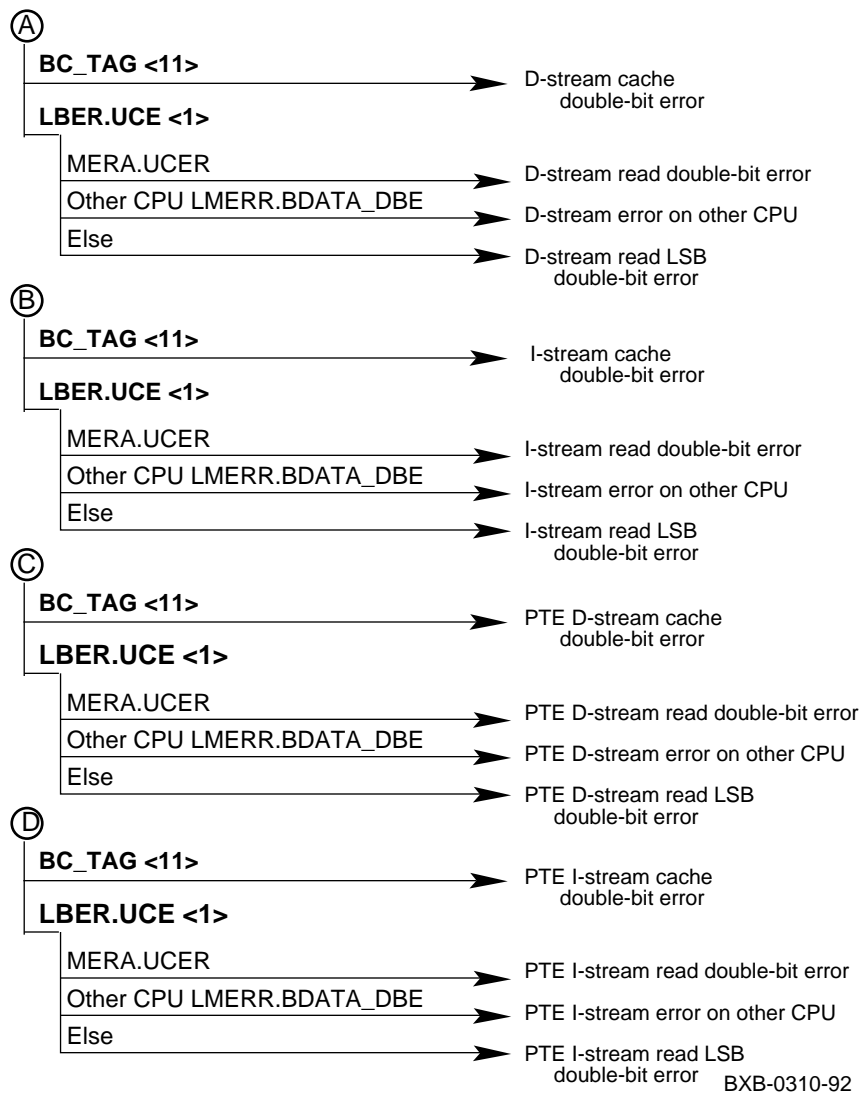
A

BC_TAG <11>

D-stream cache double-bit error

LBER.UCE <1>

MERA.UCER

D-stream read double-bit error

Other CPU LMERR.BDATA_DBE

D-stream error on other CPU

Else

D-stream read LSB double-bit error

B

BC_TAG <11>

I-stream cache double-bit error

LBER.UCE <1>

MERA.UCER

I-stream read double-bit error

Other CPU LMERR.BDATA_DBE

I-stream error on other CPU

Else

I-stream read LSB double-bit error

C

BC_TAG <11>

PTE D-stream cache double-bit error

LBER.UCE <1>

MERA.UCER

PTE D-stream read double-bit error

Other CPU LMERR.BDATA_DBE

PTE D-stream error on other CPU

Else

PTE D-stream read LSB double-bit error

D

BC_TAG <11>

PTE I-stream cache double-bit error

LBER.UCE <1>

MERA.UCER

PTE I-stream read double-bit error

Other CPU LMERR.BDATA_DBE

PTE I-stream error on other CPU

Else

PTE I-stream read LSB double-bit error

BXB-0310-92